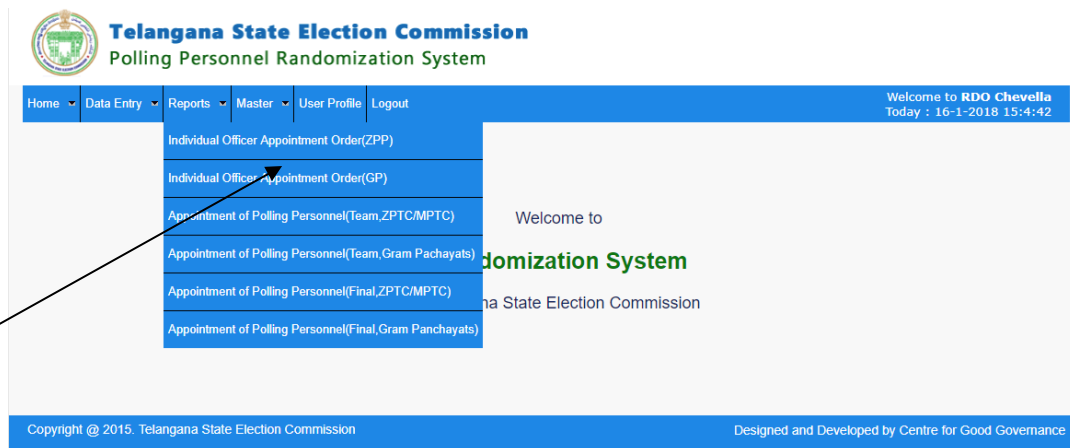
Telangana State Election Commission
Polling Personnel Randomization System

Home Data Entry Reports Master User Profile Logout

Welcome to RDO Chevella
Today : 16-1-2018 15:4:42

Individual Officer Appointment Order(ZPP)
Individual Officer Appointment Order(GP)
Appointment of Polling Personnel(Team,ZPTC/MPTC)
Appointment of Polling Personnel(Team,Gram Pachayats)
Appointment of Polling Personnel(Final,ZPTC/MPTC)
Appointment of Polling Personnel(Final,Gram Panchayats)

Welcome to
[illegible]ndomization System
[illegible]na State Election Commission

Copyright @ 2015. Telangana State Election Commission
Designed and Developed by Centre for Good Governance